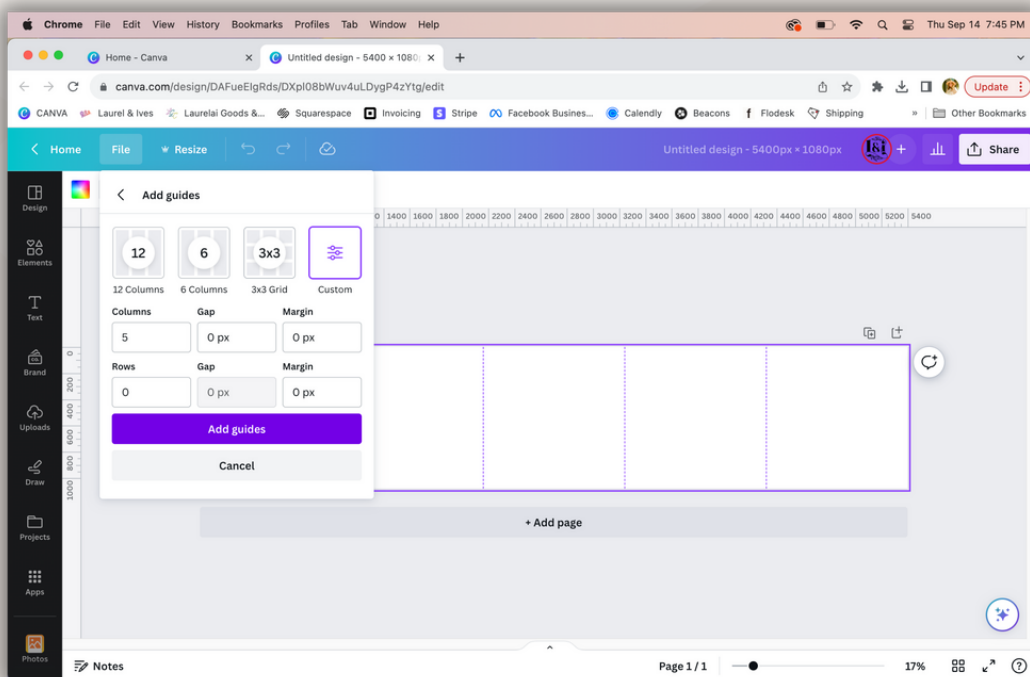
Chrome File Edit View History Bookmarks Profiles Tab Window Help

Thu Sep 14 7:45 PM

Home - Canva

Untitled design - 5400 × 1080

canva.com/design/DAFueElgRds/DXpl08bWuv4uLDygP4zYtg/edit

Update

CANVA Laurel & Ives Laurelai Goods &... Squarespace Invoicing Stripe Facebook Busines... Calendly Beacons Flodesk Shipping

Other Bookmarks

Home File Resize

Untitled design - 5400px × 1080px

Share

Design

Elements

Text

Brand

Uploads

Draw

Projects

Apps

Photos

Add guides

12

12 Columns

6

6 Columns

3x3

3x3 Grid

Custom

Columns

5

Gap

0 px

Margin

0 px

Rows

0

Gap

0 px

Margin

0 px

Add guides

Cancel

1400 1600 1800 2000 2200 2400 2600 2800 3000 3200 3400 3600 3800 4000 4200 4400 4600 4800 5000 5200 5400

0 200 400 600 800 1000

+ Add page

Notes

Page 1 / 1

17%